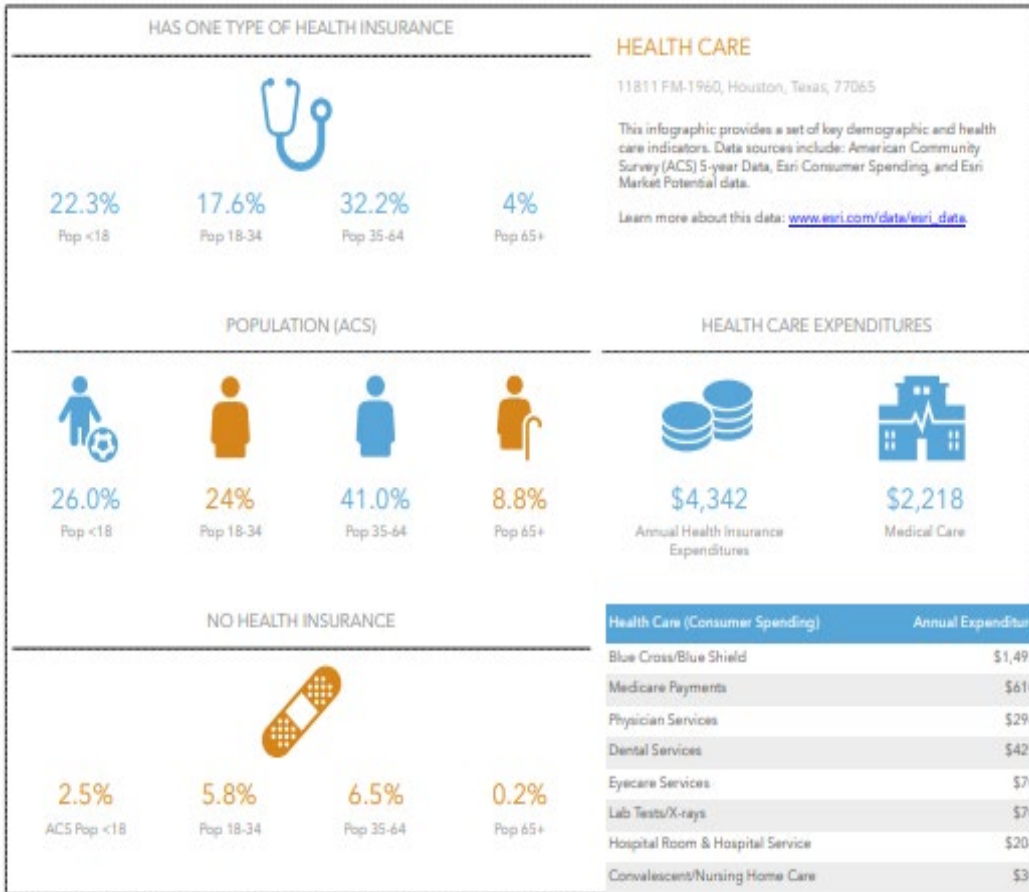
HAS ONE TYPE OF HEALTH INSURANCE

22.3%
Pop <18

17.6%
Pop 18-34

32.2%
Pop 35-64

4%
Pop 65+

HEALTH CARE

11811 FM-1960, Houston, Texas, 77065

This infographic provides a set of key demographic and health care indicators. Data sources include: American Community Survey (ACS) 5-year Data, Esri Consumer Spending, and Esri Market Potential data.

Learn more about this data: www.esri.com/data/esri_data

POPULATION (ACS)

26.0%
Pop <18

24%
Pop 18-34

41.0%
Pop 35-64

8.8%
Pop 65+

HEALTH CARE EXPENDITURES

$4,342
Annual Health Insurance Expenditures

$2,218
Medical Care

NO HEALTH INSURANCE

2.5%
ACS Pop <18

5.8%
Pop 18-34

6.5%
Pop 35-64

0.2%
Pop 65+

| Health Care (Consumer Spending) | Annual Expenditur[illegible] |
|---|---|
| Blue Cross/Blue Shield | $1,49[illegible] |
| Medicare Payments | $61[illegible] |
| Physician Services | $29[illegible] |
| Dental Services | $42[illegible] |
| Eyecare Services | $7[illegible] |
| Lab Tests/X-rays | $7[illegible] |
| Hospital Room & Hospital Service | $20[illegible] |
| Convalescent/Nursing Home Care | $3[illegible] |